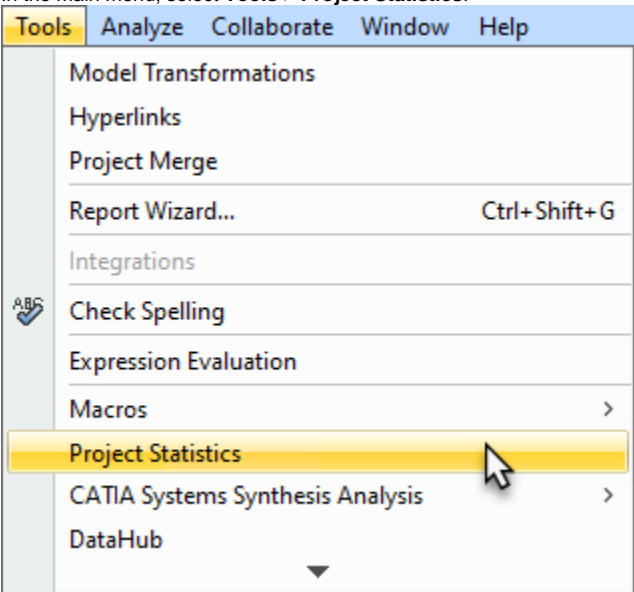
In the main menu, select Tools > Project Statistics.

Tools Analyze Collaborate Window Help

Model Transformations
Hyperlinks
Project Merge
Report Wizard... Ctrl+Shift+G
Integrations
ABC
Check Spelling
Expression Evaluation
Macros >
Project Statistics
CATIA Systems Synthesis Analysis >
DataHub